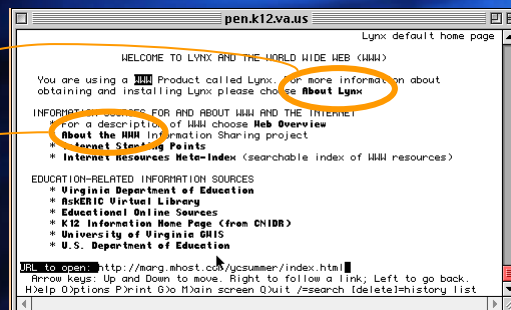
pen.k12.va.us

Lynx default home page

WELCOME TO LYNX AND THE WORLD WIDE WEB (WWW)

You are using a WWW Product called Lynx. For more information about obtaining and installing Lynx please choose About Lynx

INFORMATION SOURCES FOR AND ABOUT WWW AND THE INTERNET
* For a description of WWW choose Web Overview
* About the WWW Information Sharing project
* Internet Starting Points
* Internet Resources Meta-Index (searchable index of WWW resources)

EDUCATION-RELATED INFORMATION SOURCES
* Virginia Department of Education
* AskERIC Virtual Library
* Educational Online Sources
* K12 Information Home Page (from CNIDR)
* University of Virginia GWIS
* U.S. Department of Education

URL to open: http://marg.mhost.com/ycsummer/index.html
Arrow keys: Up and Down to move. Right to follow a link; Left to go back.
H)elp O)ptions P)rint G)o M)ain screen Q)uit /=search [delete]=history list